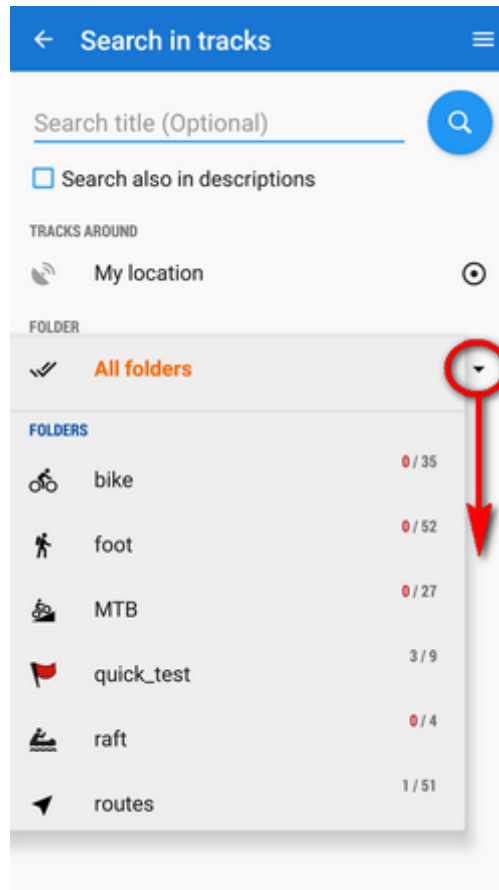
Search in tracks

Search title (Optional)

Search also in descriptions

TRACKS AROUND

My location

FOLDER

All folders

FOLDERS

bike 0 / 35

foot 0 / 52

MTB 0 / 27

quick_test 3 / 9

raft 0 / 4

routes 1 / 51